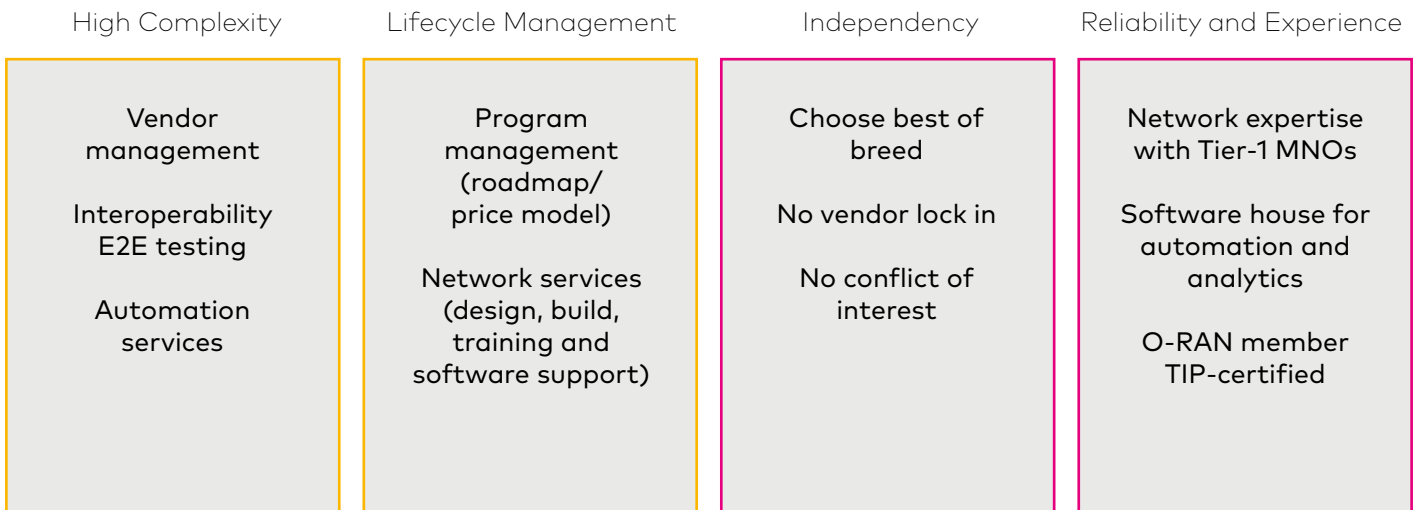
High Complexity

Vendor management

Interoperability E2E testing

Automation services

Lifecycle Management

Program management (roadmap/ price model)

Network services (design, build, training and software support)

Independency

Choose best of breed

No vendor lock in

No conflict of interest

Reliability and Experience

Network expertise with Tier-1 MNOs

Software house for automation and analytics

O-RAN member TIP-certified